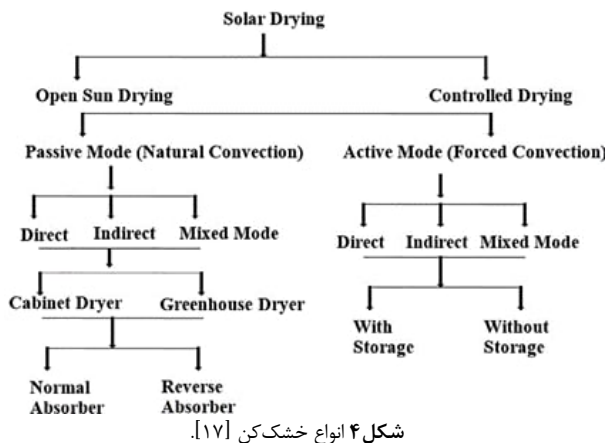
Solar Drying

Open Sun Drying

Controlled Drying

Passive Mode (Natural Convection)

Active Mode (Forced Convection)

Direct

Indirect

Mixed Mode

Direct

Indirect

Mixed Mode

Cabinet Dryer

Greenhouse Dryer

With Storage

Without Storage

Normal Absorber

Reverse Absorber

شکل۴ انواع خشک‌کن [۱۷].